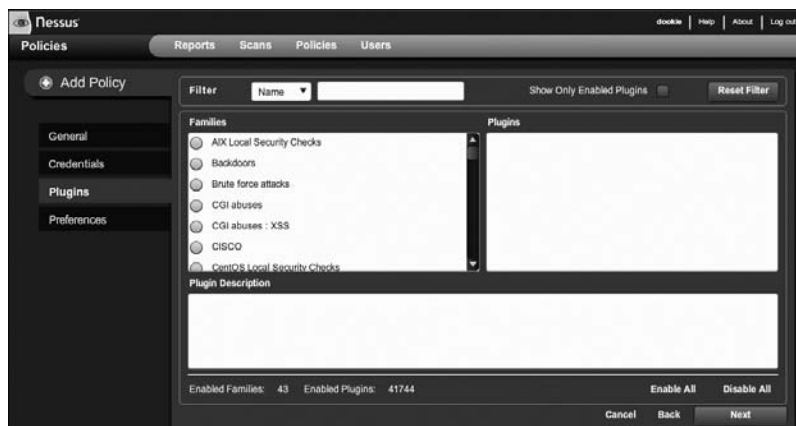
Nessus

dookie | Help | About | Log out

Policies

Reports Scans Policies Users

Add Policy

General
Credentials
Plugins
Preferences

Filter Name ▼

Show Only Enabled Plugins

Reset Filter

Families

AIX Local Security Checks
Backdoors
Brute force attacks
CGI abuses
CGI abuses : XSS
CISCO
CentOS Local Security Checks

Plugins

Plugin Description

Enabled Families: 43 Enabled Plugins: 41744

Enable All Disable All

Cancel Back Next